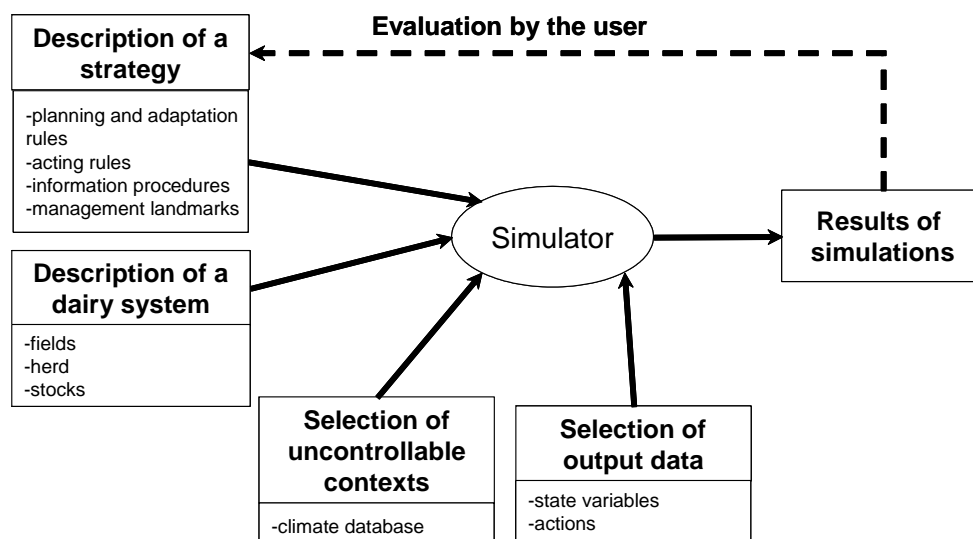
Evaluation by the user

Description of a strategy

-planning and adaptation rules
-acting rules
-information procedures
-management landmarks

Simulator

Results of simulations

Description of a dairy system

-fields
-herd
-stocks

Selection of uncontrollable contexts

-climate database

Selection of output data

-state variables
-actions